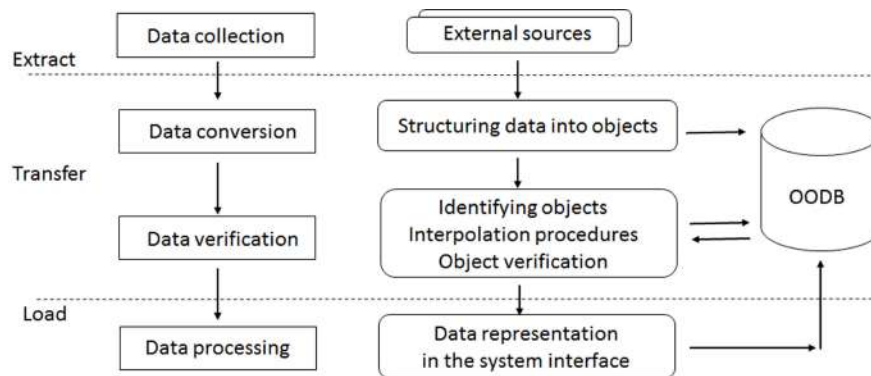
Data collection

External sources

Extract

Data conversion

Structuring data into objects

Transfer

OODB

Data verification

Identifying objects
Interpolation procedures
Object verification

Load

Data processing

Data representation
in the system interface